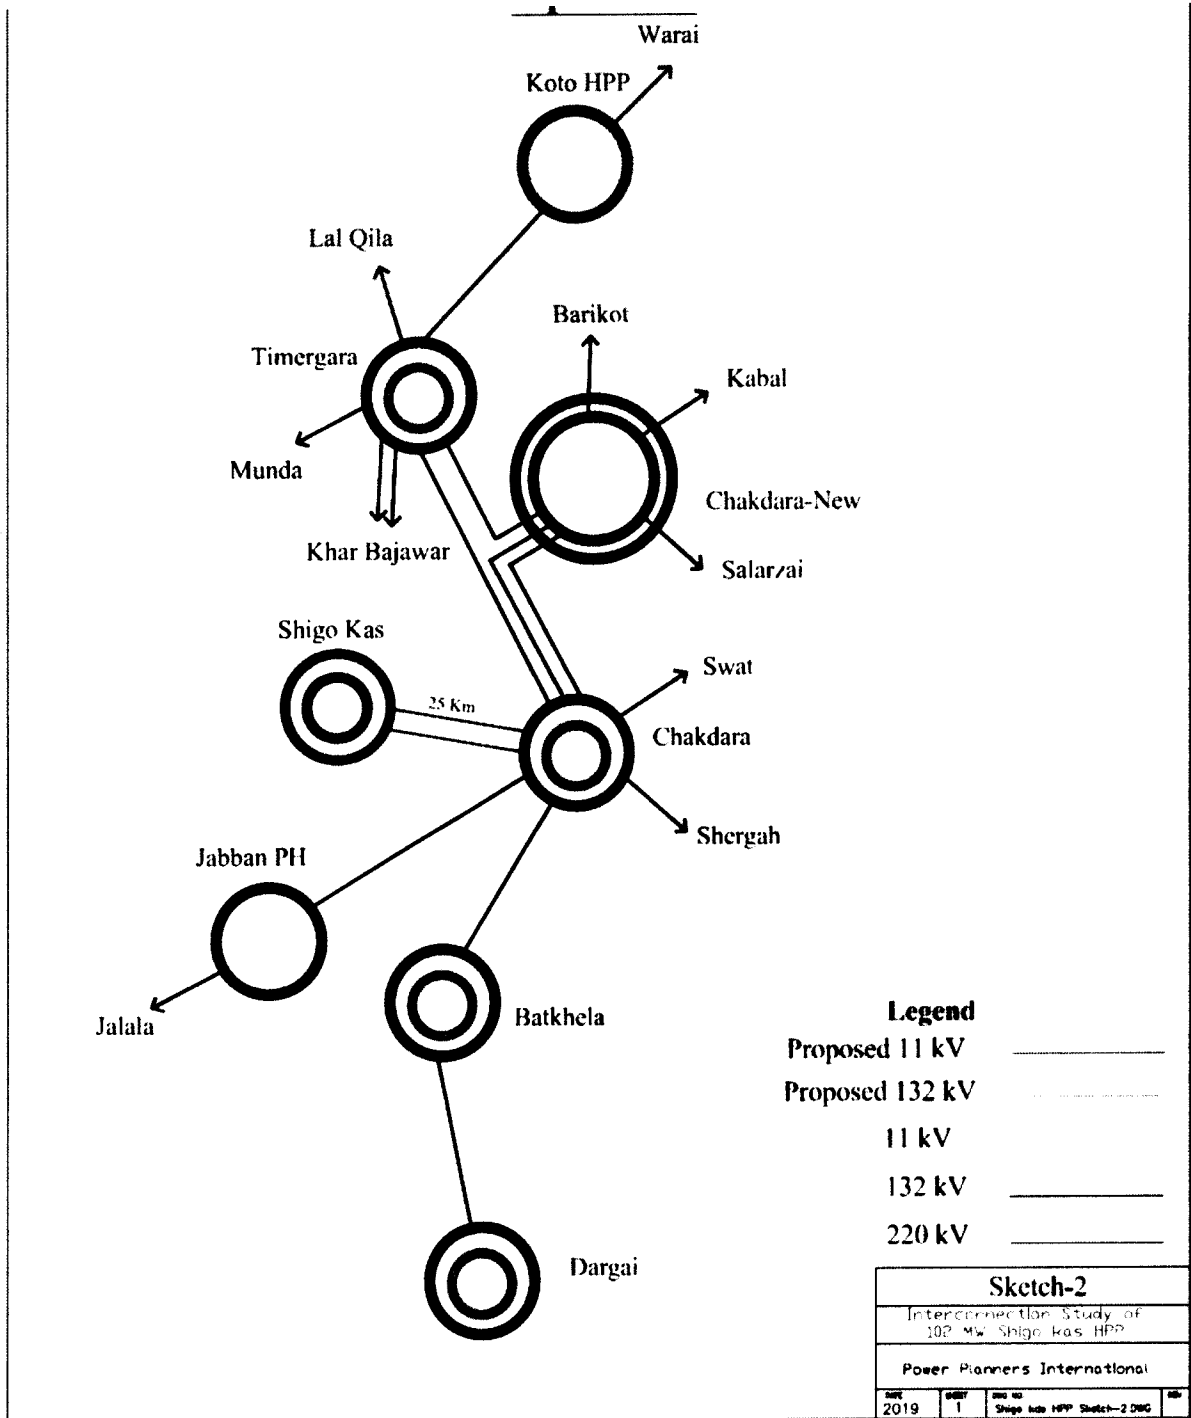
Warai

Koto HPP

Lal Qila

Barikot

Timergara

Kabal

Munda

Chakdara-New

Khar Bajawar

Salarzai

Shigo Kas

Swat

25 Km

Chakdara

Shergah

Jabban PH

Jalala

Batkhela

Legend
Proposed 11 kV
Proposed 132 kV
11 kV
132 kV
220 kV

Dargai

Sketch-2
Interconnection Study of 102 MW Shigo Kas HPP
Power Planners International

| DATE | SHEET | DWG NO | REV |
|---|---|---|---|
| 2019 | 1 | Shigo kas HPP Sketch-2 DWG | |